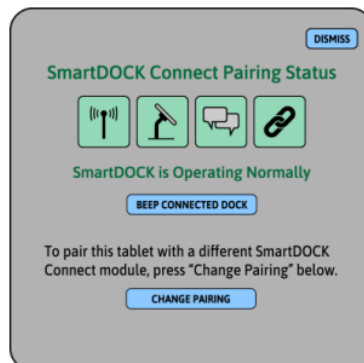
DISMISS

SmartDOCK Connect Pairing Status

SmartDOCK is Operating Normally

BEEP CONNECTED DOCK

To pair this tablet with a different SmartDOCK Connect module, press "Change Pairing" below.

CHANGE PAIRING